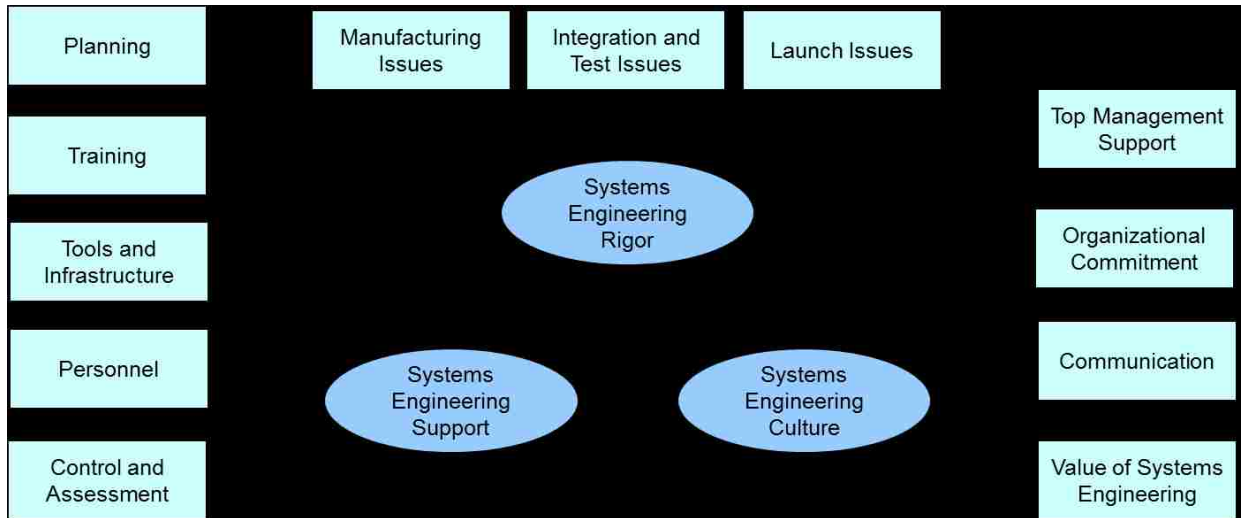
Planning

Training

Tools and Infrastructure

Personnel

Control and Assessment

Manufacturing Issues

Integration and Test Issues

Launch Issues

Systems Engineering Rigor

Systems Engineering Support

Systems Engineering Culture

Top Management Support

Organizational Commitment

Communication

Value of Systems Engineering